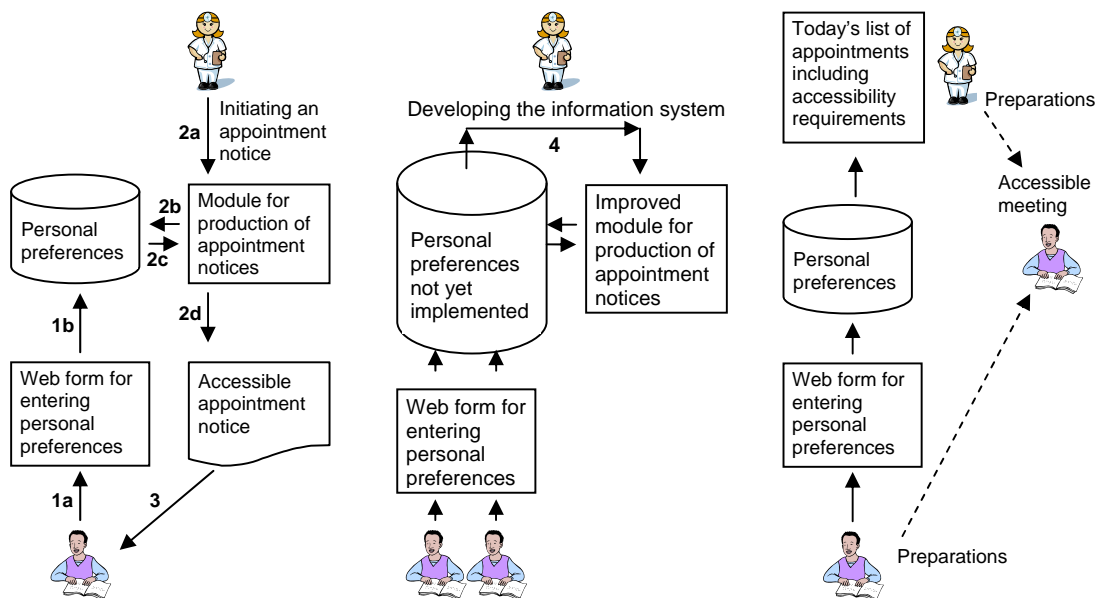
Initiating an appointment notice

2a

Personal preferences

2b

2c

Module for production of appointment notices

2d

1b

Web form for entering personal preferences

Accessible appointment notice

1a

3

Developing the information system

4

Personal preferences not yet implemented

Improved module for production of appointment notices

Web form for entering personal preferences

Today's list of appointments including accessibility requirements

Preparations

Accessible meeting

Personal preferences

Web form for entering personal preferences

Preparations